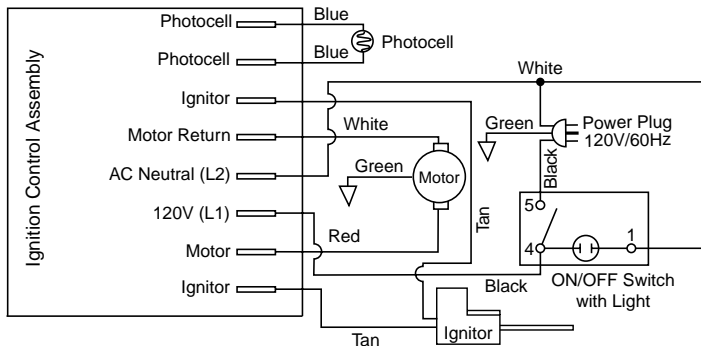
Ignition Control Assembly

Photocell

Photocell

Ignitor

Motor Return

AC Neutral (L2)

120V (L1)

Motor

Ignitor

Blue

Blue

Photocell

White

White

Green

Power Plug 120V/60Hz

Green

Motor

Black

Tan

Red

5

4

1

Black

ON/OFF Switch with Light

Ignitor

Tan